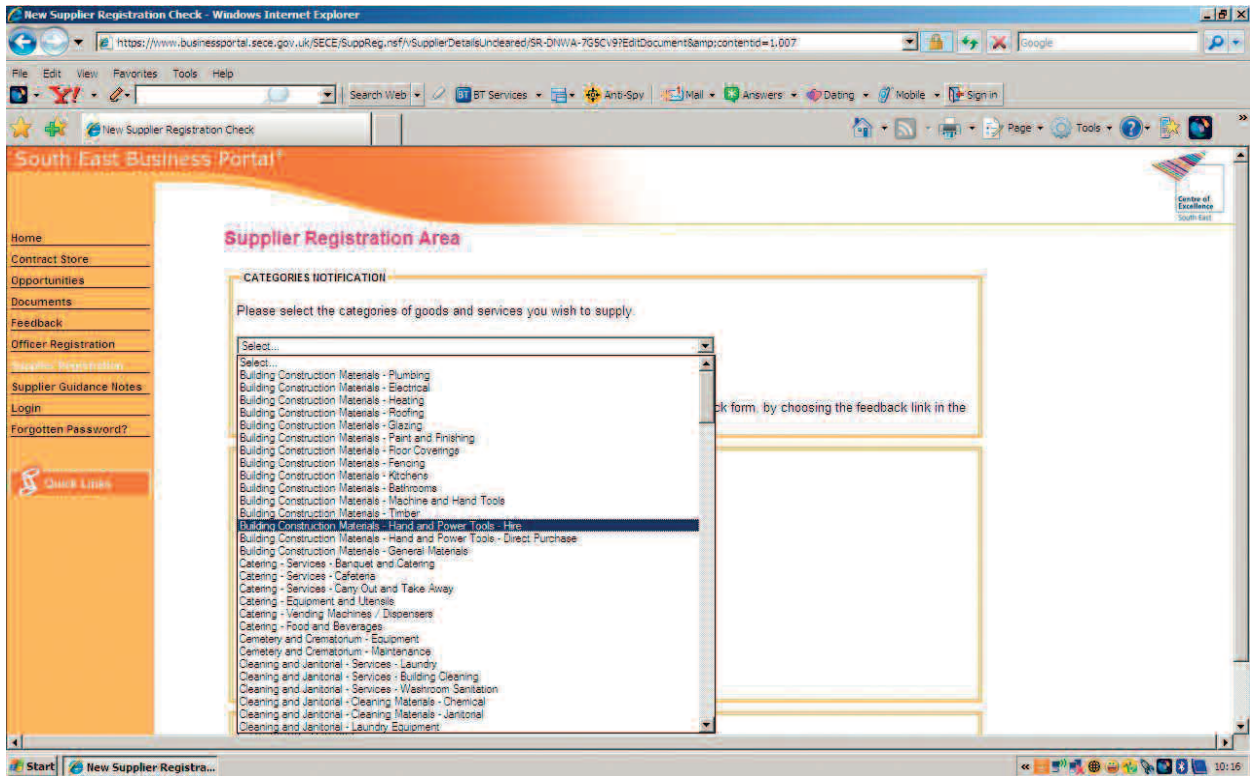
New Supplier Registration Check - Windows Internet Explorer

https://www.businessportal.sece.gov.uk/SECE/SuppReg.nsf/vSupplierDetailsUncleared/SR-DNWA-7G5CV9?EditDocument&amp;contentid=1.007

Google

File Edit View Favorites Tools Help

Search Web BT Services Anti-Spy Mail Answers Dating Mobile Sign in

New Supplier Registration Check

Page Tools

South East Business Portal

Centre of Excellence South East

Home
Contract Store
Opportunities
Documents
Feedback
Officer Registration
Supplier Registration
Supplier Guidance Notes
Login
Forgotten Password?

Quick Links

Supplier Registration Area

CATEGORIES NOTIFICATION

Please select the categories of goods and services you wish to supply.

Select...
Select...
Building Construction Materials - Plumbing
Building Construction Materials - Electrical
Building Construction Materials - Heating
Building Construction Materials - Roofing
Building Construction Materials - Glazing
Building Construction Materials - Paint and Finishing
Building Construction Materials - Floor Coverings
Building Construction Materials - Fencing
Building Construction Materials - Kitchens
Building Construction Materials - Bathrooms
Building Construction Materials - Machine and Hand Tools
Building Construction Materials - Timber
Building Construction Materials - Hand and Power Tools - Hire
Building Construction Materials - Hand and Power Tools - Direct Purchase
Building Construction Materials - General Materials
Catering - Services - Banquet and Catering
Catering - Services - Cafeteria
Catering - Services - Carry Out and Take Away
Catering - Equipment and Utensils
Catering - Vending Machines / Dispensers
Catering - Food and Beverages
Cemetery and Crematorium - Equipment
Cemetery and Crematorium - Maintenance
Cleaning and Janitorial - Services - Laundry
Cleaning and Janitorial - Services - Building Cleaning
Cleaning and Janitorial - Services - Washroom Sanitation
Cleaning and Janitorial - Cleaning Materials - Chemical
Cleaning and Janitorial - Cleaning Materials - Janitorial
Cleaning and Janitorial - Laundry Equipment

ck form, by choosing the feedback link in the

Start New Supplier Registra... 10:16